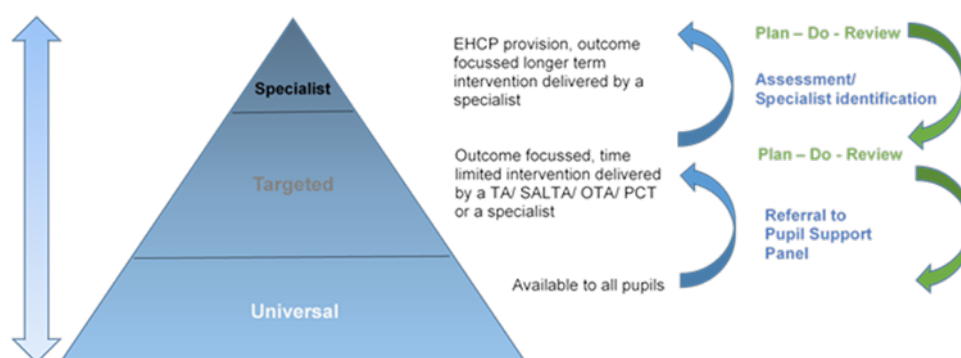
Specialist

Targeted

Universal

EHCP provision, outcome focussed longer term intervention delivered by a specialist

Outcome focussed, time limited intervention delivered by a TA/ SALTA/ OTA/ PCT or a specialist

Available to all pupils

Plan – Do - Review

Assessment/ Specialist identification

Plan – Do - Review

Referral to Pupil Support Panel